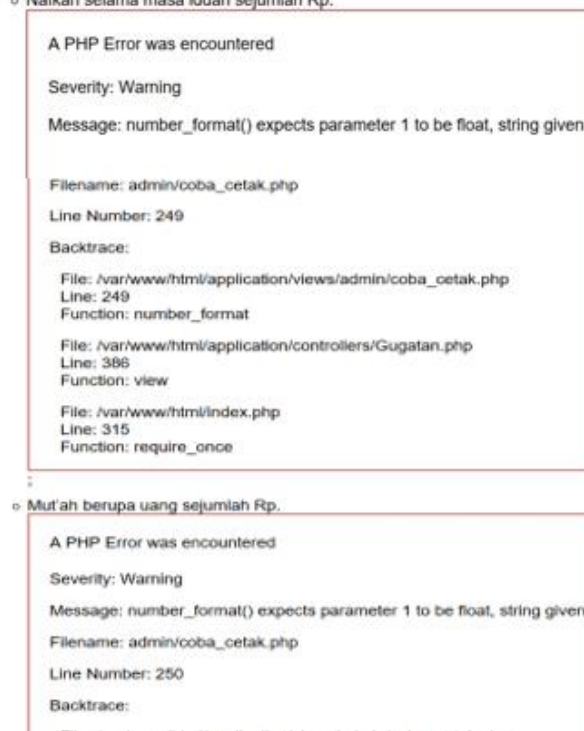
o Nafkah selama masa iddah sejumlah Rp.

A PHP Error was encountered

Severity: Warning

Message: number_format() expects parameter 1 to be float, string given

Filename: admin/coba_cetak.php

Line Number: 249

Backtrace:

File: /var/www/html/application/views/admin/coba_cetak.php
Line: 249
Function: number_format

File: /var/www/html/application/controllers/Gugatan.php
Line: 386
Function: view

File: /var/www/html/index.php
Line: 315
Function: require_once

;

o Mut'ah berupa uang sejumlah Rp.

A PHP Error was encountered

Severity: Warning

Message: number_format() expects parameter 1 to be float, string given

Filename: admin/coba_cetak.php

Line Number: 250

Backtrace:

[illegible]